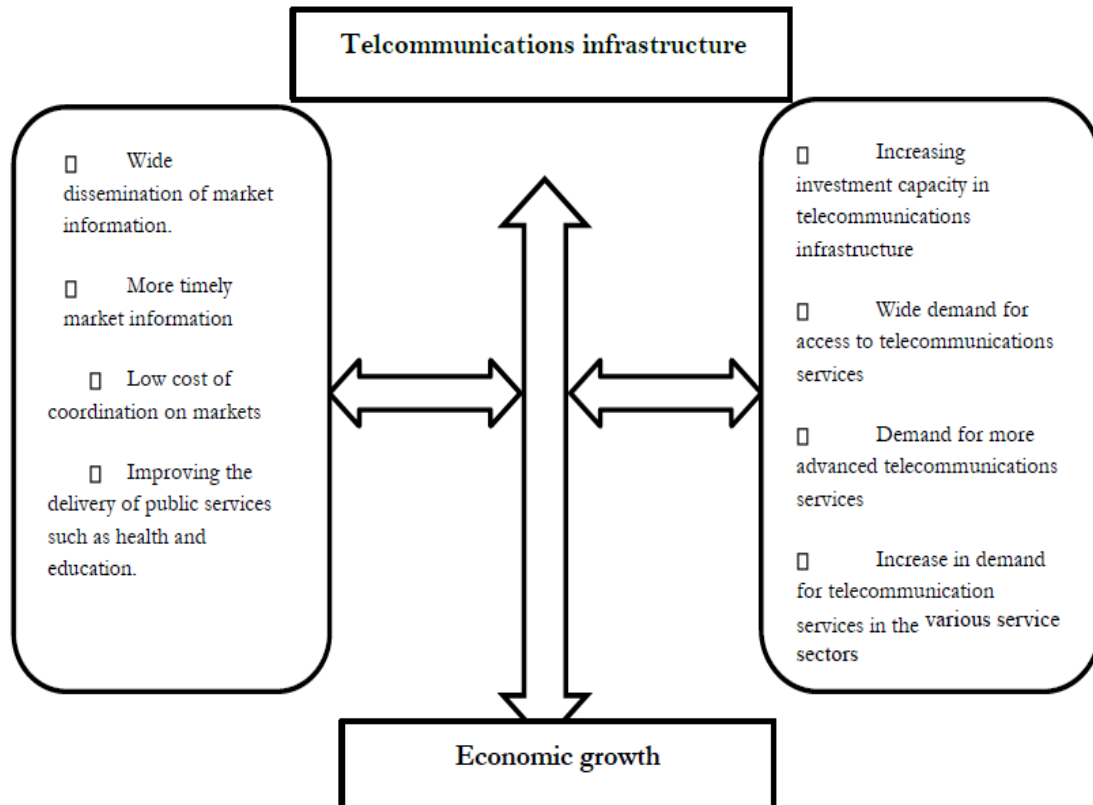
Telcommunications infrastructure

□ Wide dissemination of market information.

□ More timely market information

□ Low cost of coordination on markets

□ Improving the delivery of public services such as health and education.

□ Increasing investment capacity in telecommunications infrastructure

□ Wide demand for access to telecommunications services

□ Demand for more advanced telecommunications services

□ Increase in demand for telecommunication services in the various service sectors

Economic growth